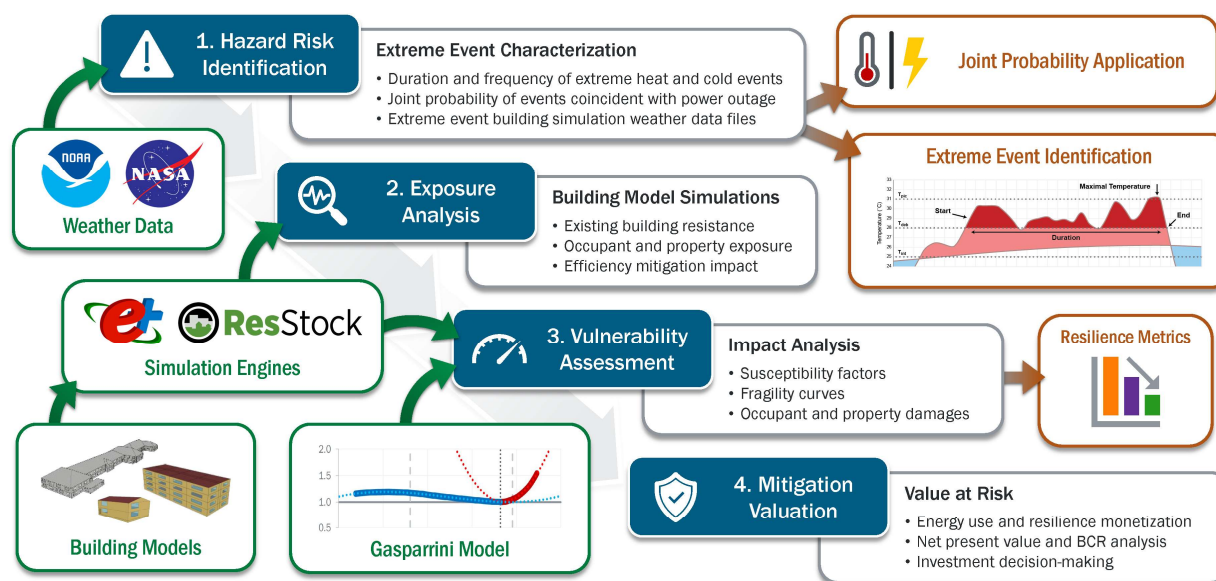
1. Hazard Risk Identification

Extreme Event Characterization
• Duration and frequency of extreme heat and cold events
• Joint probability of events coincident with power outage
• Extreme event building simulation weather data files

Joint Probability Application

Extreme Event Identification

Maximal Temperature
Start
End
Duration
Temperature (°C)

NOAA
NASA
Weather Data

2. Exposure Analysis

Building Model Simulations
• Existing building resistance
• Occupant and property exposure
• Efficiency mitigation impact

e+
ResStock
Simulation Engines

3. Vulnerability Assessment

Impact Analysis
• Susceptibility factors
• Fragility curves
• Occupant and property damages

Resilience Metrics

Building Models

2.0
1.5
1.0
0.5
Gasparrini Model

4. Mitigation Valuation

Value at Risk
• Energy use and resilience monetization
• Net present value and BCR analysis
• Investment decision-making